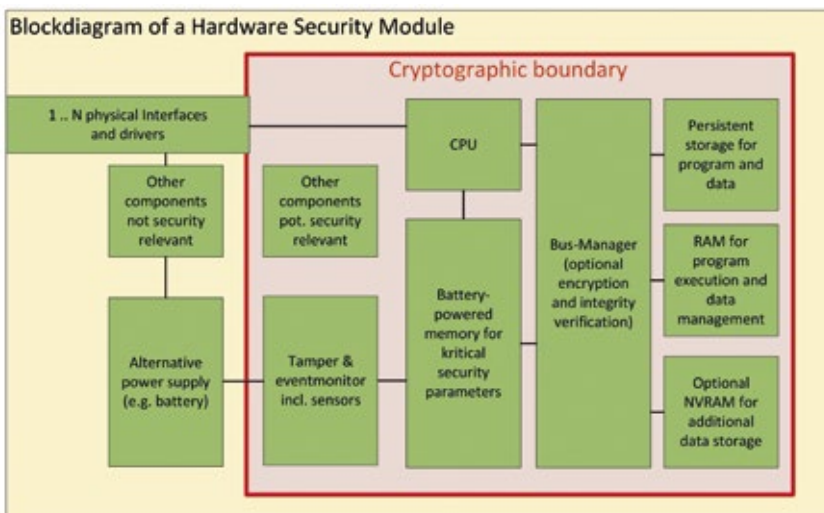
Blockdiagram of a Hardware Security Module

Cryptographic boundary

1 .. N physical Interfaces and drivers

CPU

Persistent storage for program and data

Other components not security relevant

Other components pot. security relevant

Bus-Manager (optional encryption and integrity verification)

RAM for program execution and data management

Battery-powered memory for kritical security parameters

Alternative power supply (e.g. battery)

Tamper & eventmonitor incl. sensors

Optional NVRAM for additional data storage